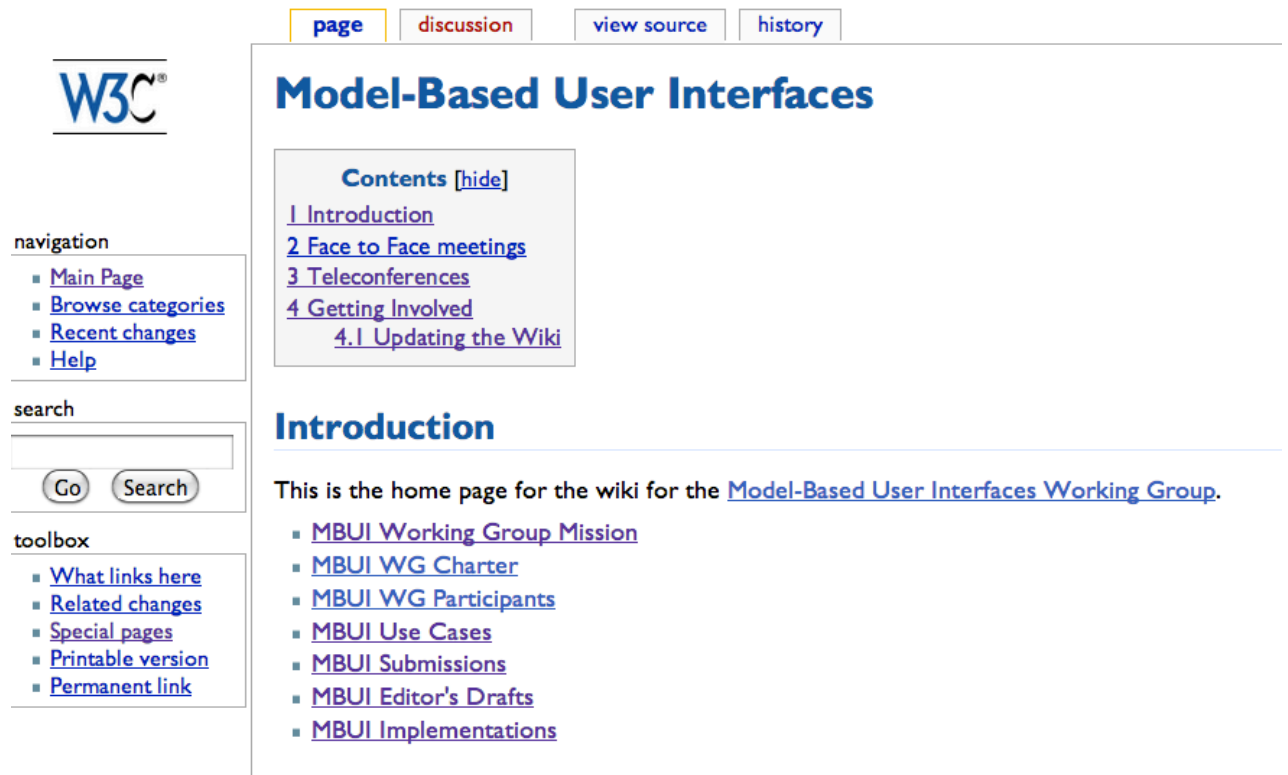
page discussion view source history

W3C®

Model-Based User Interfaces

Contents [hide]
1 Introduction
2 Face to Face meetings
3 Teleconferences
4 Getting Involved
4.1 Updating the Wiki

navigation
- Main Page
- Browse categories
- Recent changes
- Help

search
Go Search

toolbox
- What links here
- Related changes
- Special pages
- Printable version
- Permanent link

Introduction

This is the home page for the wiki for the Model-Based User Interfaces Working Group.

- MBUI Working Group Mission
- MBUI WG Charter
- MBUI WG Participants
- MBUI Use Cases
- MBUI Submissions
- MBUI Editor's Drafts
- MBUI Implementations